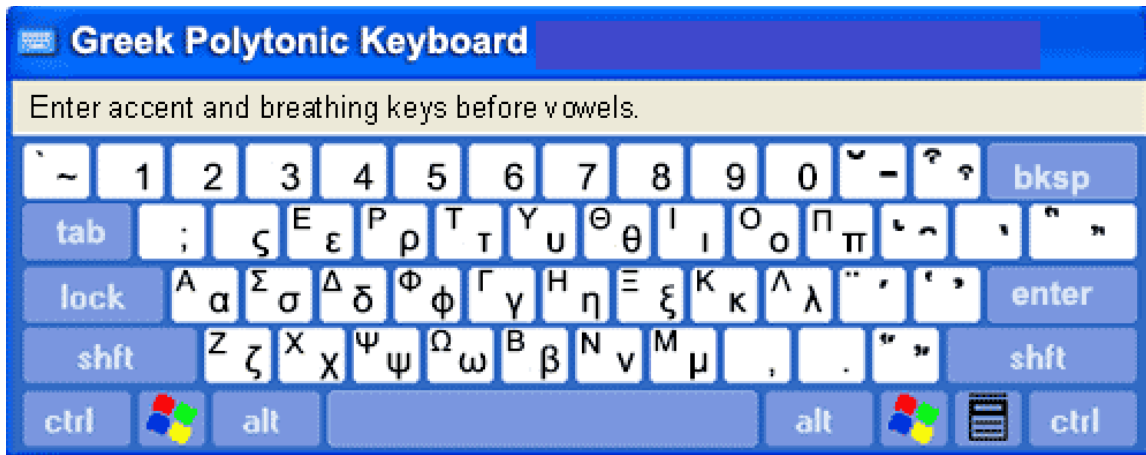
Greek Polytonic Keyboard

Enter accent and breathing keys before vowels.

` ~ 1 2 3 4 5 6 7 8 9 0 ˘ – ˀ ˁ bksp

tab ; ς Ε ε Ρ ρ Τ τ Υ υ Θ θ Ι ι Ο ο Π π

lock Α α Σ σ Δ δ Φ φ Γ γ Η η Ξ ξ Κ κ Λ λ enter

shft Ζ ζ Χ χ Ψ ψ Ω ω Β β Ν ν Μ μ , . shft

ctrl alt alt ctrl